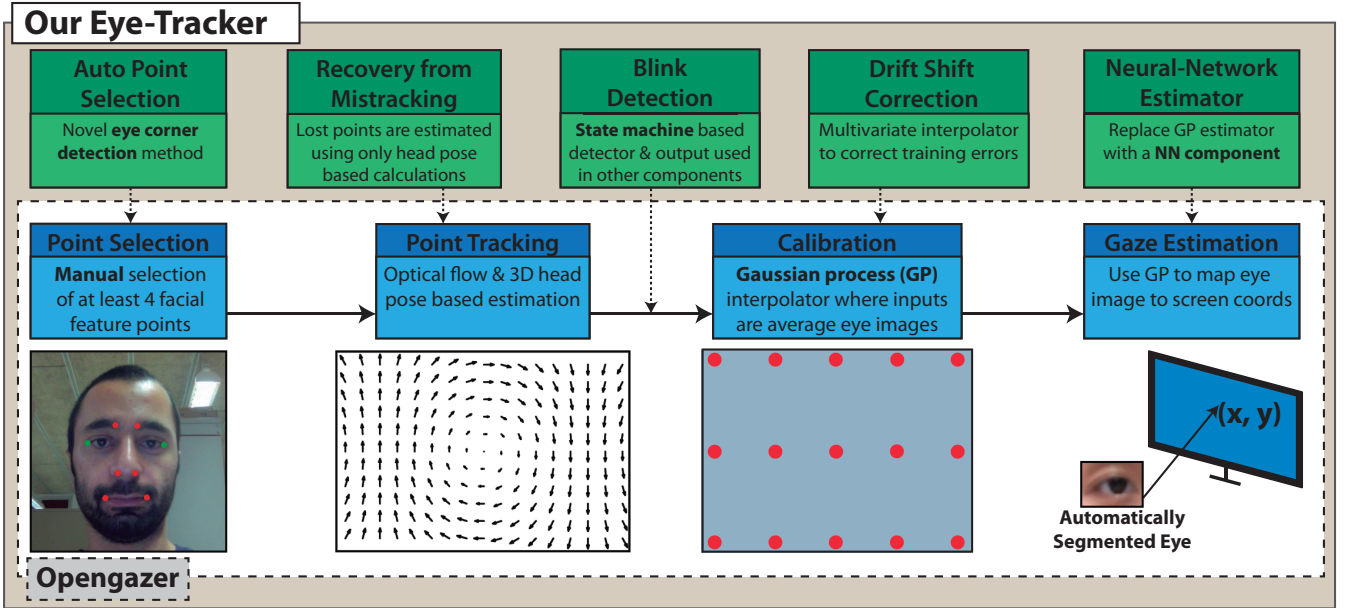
Our Eye-Tracker

Auto Point Selection
Novel eye corner detection method

Recovery from Mistracking
Lost points are estimated using only head pose based calculations

Blink Detection
State machine based detector & output used in other components

Drift Shift Correction
Multivariate interpolator to correct training errors

Neural-Network Estimator
Replace GP estimator with a NN component

Point Selection
Manual selection of at least 4 facial feature points

Point Tracking
Optical flow & 3D head pose based estimation

Calibration
Gaussian process (GP) interpolator where inputs are average eye images

Gaze Estimation
Use GP to map eye image to screen coords

(x, y)

Automatically Segmented Eye

Opengazer